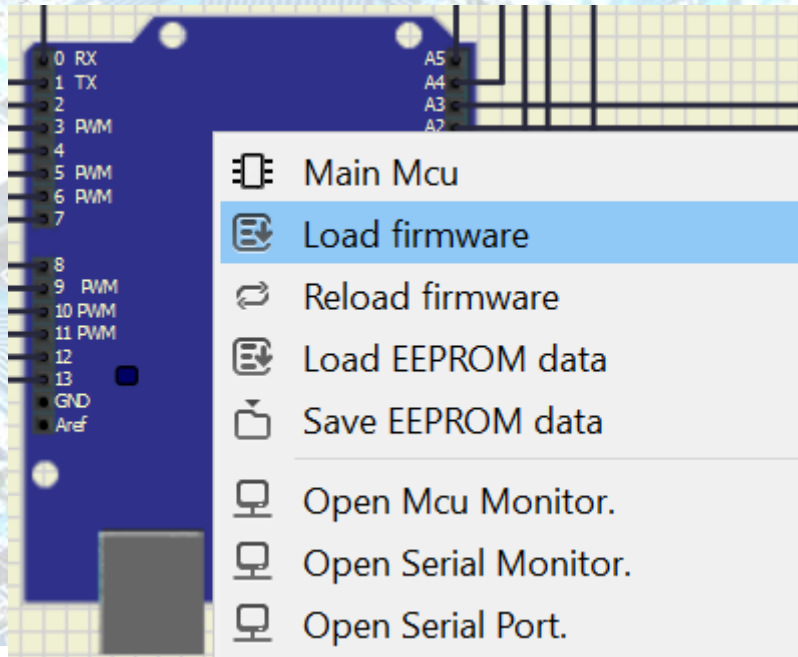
0 RX
1 TX
2
3 PWM
4
5 PWM
6 PWM
7
8
9 PWM
10 PWM
11 PWM
12
13
GND
Aref

A5
A4
A3
A2

Main Mcu
Load firmware
Reload firmware
Load EEPROM data
Save EEPROM data
Open Mcu Monitor.
Open Serial Monitor.
Open Serial Port.